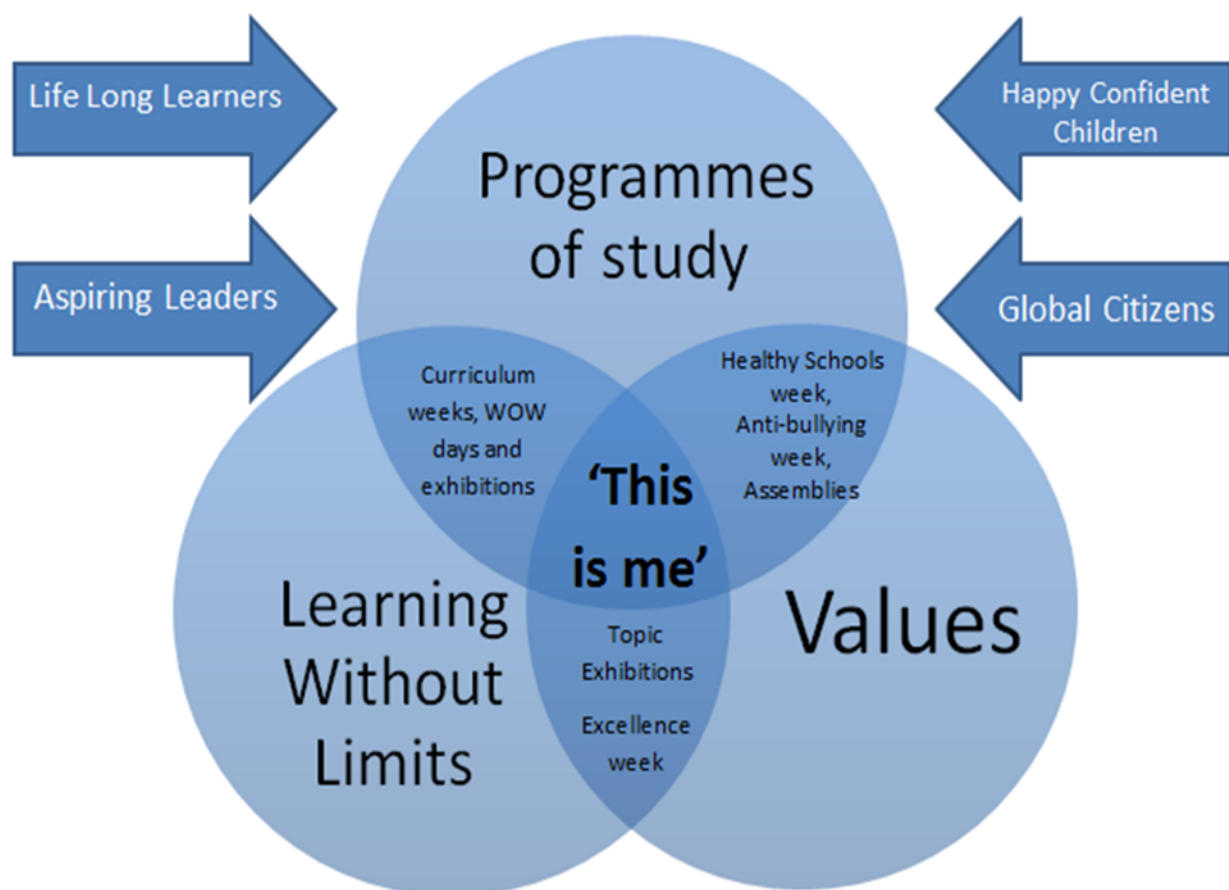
Life Long Learners

Happy Confident Children

Programmes of study

Aspiring Leaders

Global Citizens

Curriculum weeks, WOW days and exhibitions

Healthy Schools week, Anti-bullying week, Assemblies

'This is me'

Learning Without Limits

Topic Exhibitions

Excellence week

Values